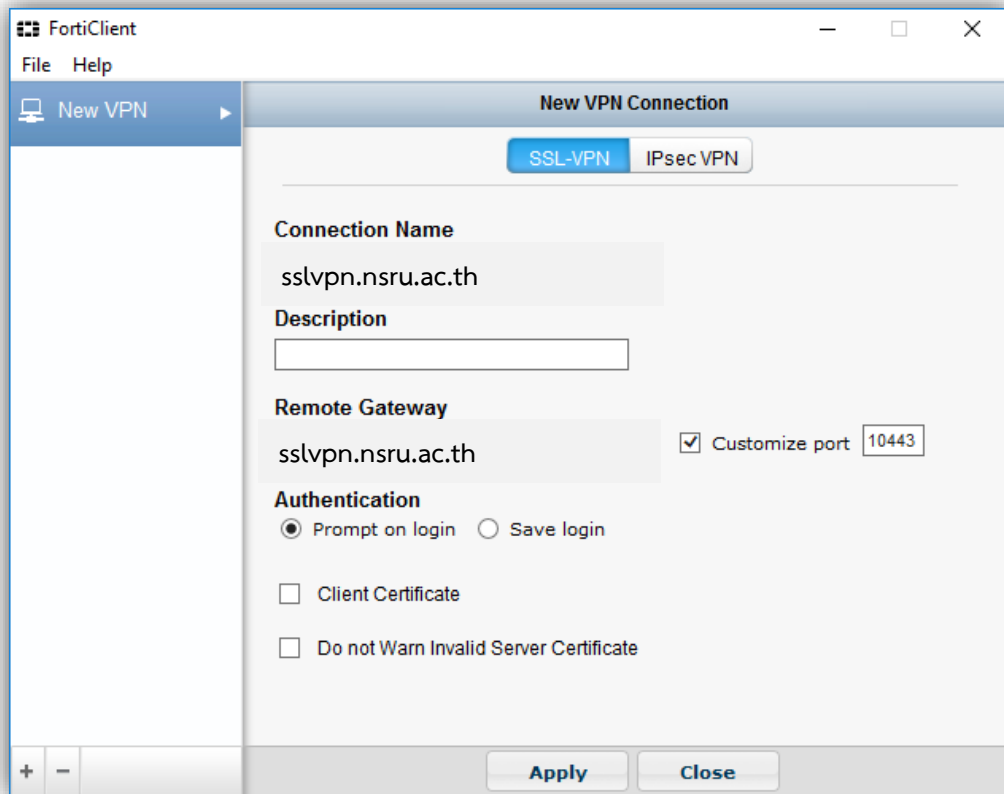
FortiClient

File Help

New VPN

New VPN Connection

SSL-VPN IPsec VPN

Connection Name

sslvpn.nsru.ac.th

Description

Remote Gateway

sslvpn.nsru.ac.th

Customize port 10443

Authentication

Prompt on login Save login

Client Certificate

Do not Warn Invalid Server Certificate

+ −

Apply Close